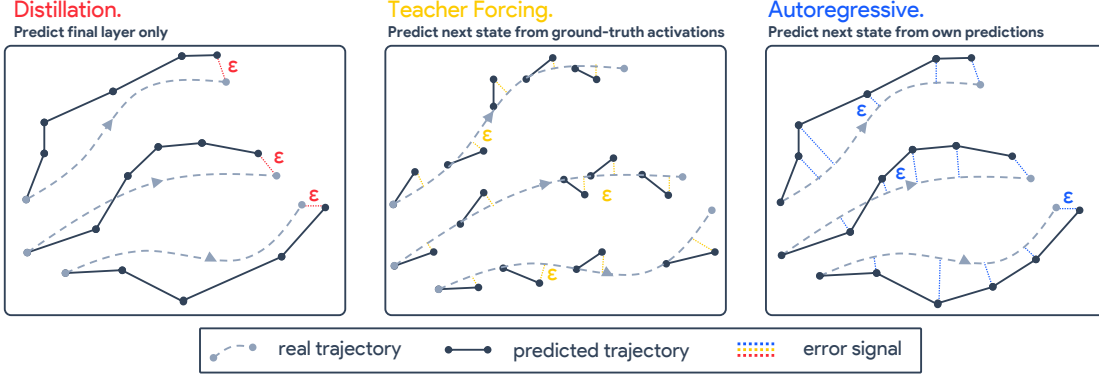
Distillation.
Predict final layer only

ε
ε
ε

Teacher Forcing.
Predict next state from ground-truth activations

ε
ε
ε

Autoregressive.
Predict next state from own predictions

ε
ε
ε

real trajectory
predicted trajectory
error signal